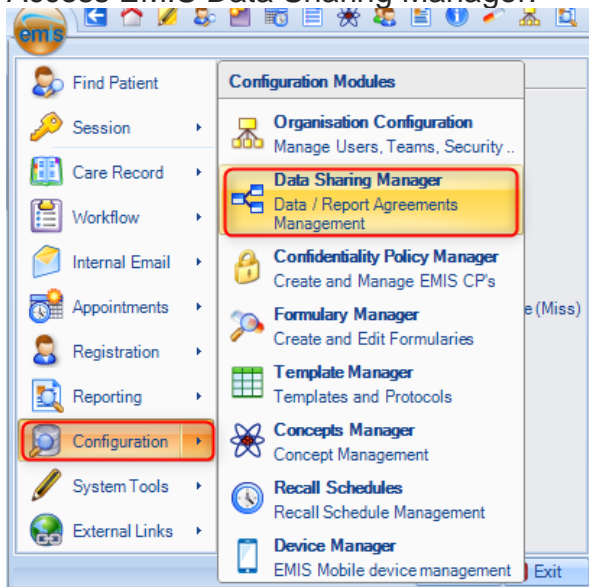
emis

Find Patient
Session
Care Record
Workflow
Internal Email
Appointments
Registration
Reporting
Configuration
System Tools
External Links

Configuration Modules

Organisation Configuration
Manage Users, Teams, Security ..

Data Sharing Manager
Data / Report Agreements Management

Confidentiality Policy Manager
Create and Manage EMIS CP's

Formulary Manager
Create and Edit Formularies

Template Manager
Templates and Protocols

Concepts Manager
Concept Management

Recall Schedules
Recall Schedule Management

Device Manager
EMIS Mobile device management

e (Miss)

Exit